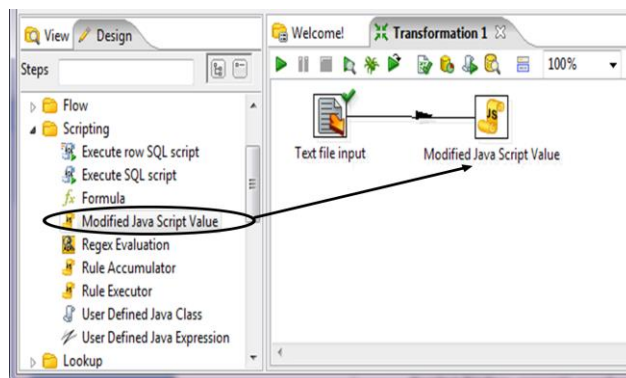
View Design

Steps

Flow
Scripting
Execute row SQL script
Execute SQL script
Formula
Modified Java Script Value
Regex Evaluation
Rule Accumulator
Rule Executor
User Defined Java Class
User Defined Java Expression
Lookup

Welcome!
Transformation 1

100%

Text file input
Modified Java Script Value